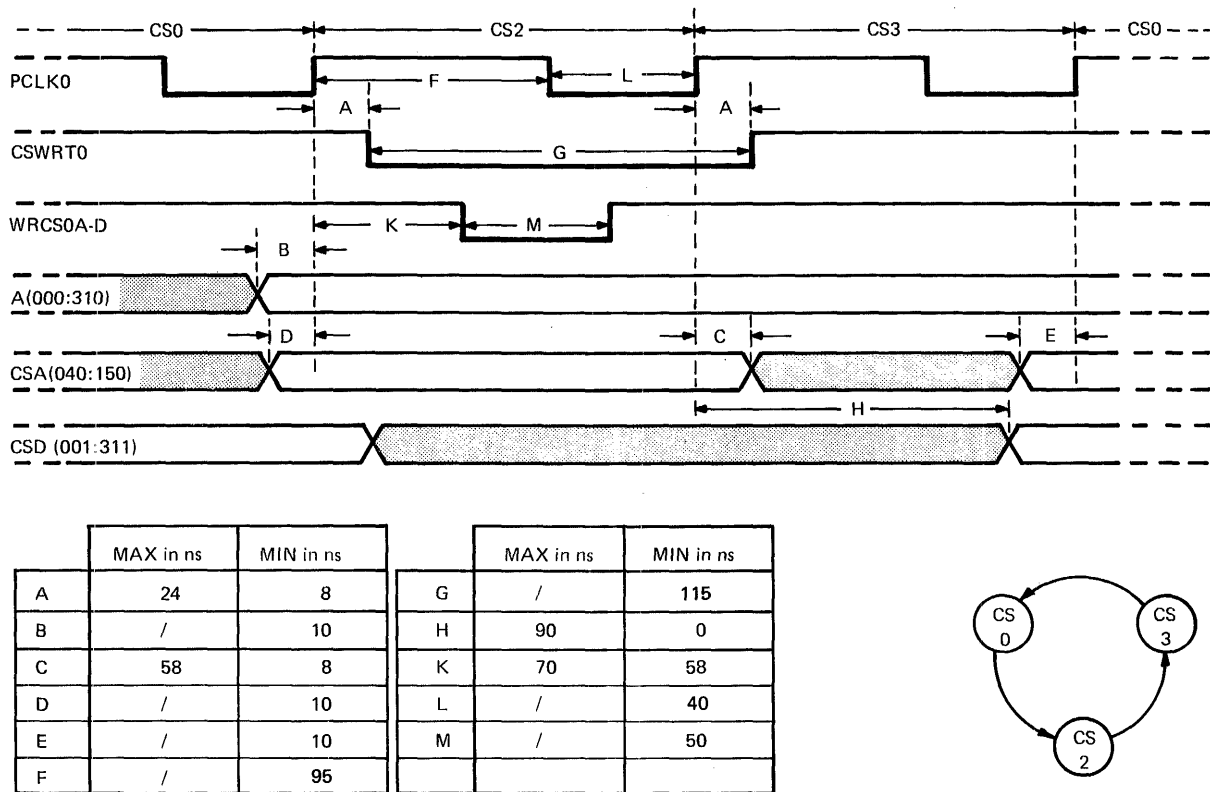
CS0 CS2 CS3 CS0

PCLK0

F

L

A

A

CSWRT0

G

WRCS0A-D

K

M

B

A(000:310)

D

C

E

CSA(040:150)

H

CSD (001:311)

| | MAX in ns | MIN in ns |
|---|---|---|
| A | 24 | 8 |
| B | / | 10 |
| C | 58 | 8 |
| D | / | 10 |
| E | / | 10 |
| F | / | 95 |

| | MAX in ns | MIN in ns |
|---|---|---|
| G | / | 115 |
| H | 90 | 0 |
| K | 70 | 58 |
| L | / | 40 |
| M | / | 50 |
| | | |

CS 0

CS 3

CS 2